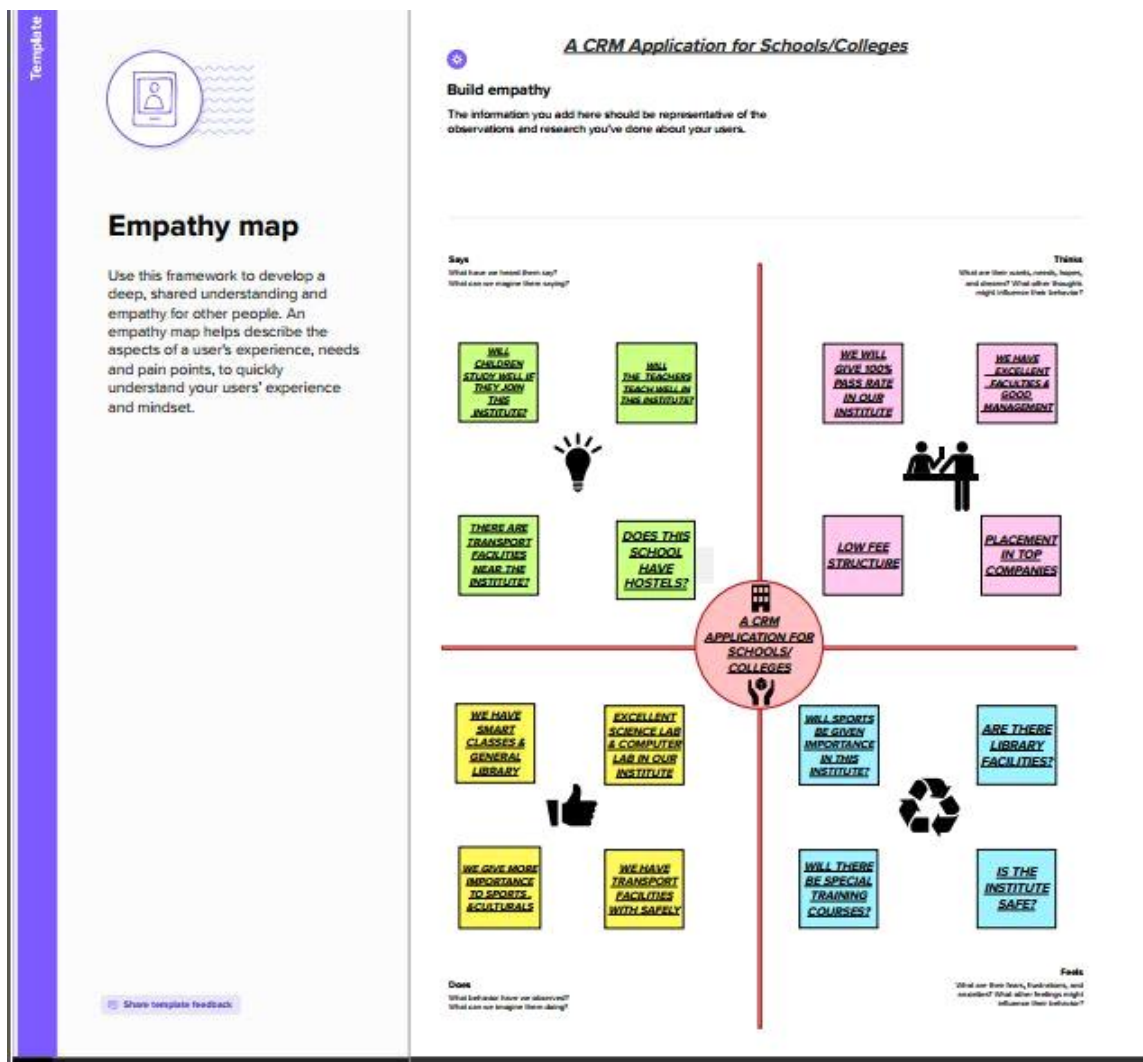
Template

Empathy map

Use this framework to develop a deep, shared understanding and empathy for other people. An empathy map helps describe the aspects of a user's experience, needs and pain points, to quickly understand your users' experience and mindset.

Share template feedback

A CRM Application for Schools/Colleges

Build empathy

The information you add here should be representative of the observations and research you've done about your users.

Says
What have we heard them say?
What can we imagine them saying?

Thinks
What are their wants, needs, hopes, and dreams? What other thoughts might influence their behavior?

WILL CHILDREN STUDY WELL IF THEY JOIN THIS INSTITUTE?

WILL THE TEACHERS TEACH WELL IN THIS INSTITUTE?

WE WILL GIVE 100% PASS RATE IN OUR INSTITUTE

WE HAVE EXCELLENT FACILITIES & GOOD MANAGEMENT

THERE ARE TRANSPORT FACILITIES NEAR THE INSTITUTE?

DOES THIS SCHOOL HAVE HOSTELS?

LOW FEE STRUCTURE

PLACEMENT IN TOP COMPANIES

A CRM APPLICATION FOR SCHOOLS/ COLLEGES

WE HAVE SMART CLASSES & GENERAL LIBRARY

EXCELLENT SCIENCE LAB & COMPUTER LAB IN OUR INSTITUTE

WILL SPORTS BE GIVEN IMPORTANCE IN THIS INSTITUTE?

ARE THERE LIBRARY FACILITIES?

WE GIVE MORE IMPORTANCE TO SPORTS &CULTURALS

WE HAVE TRANSPORT FACILITIES WITH SAFELY

WILL THERE BE SPECIAL TRAINING COURSES?

IS THE INSTITUTE SAFE?

Does
What behavior have we observed?
What can we imagine them doing?

Feels
What are their fears, frustrations, and anxieties? What other feelings might influence their behavior?